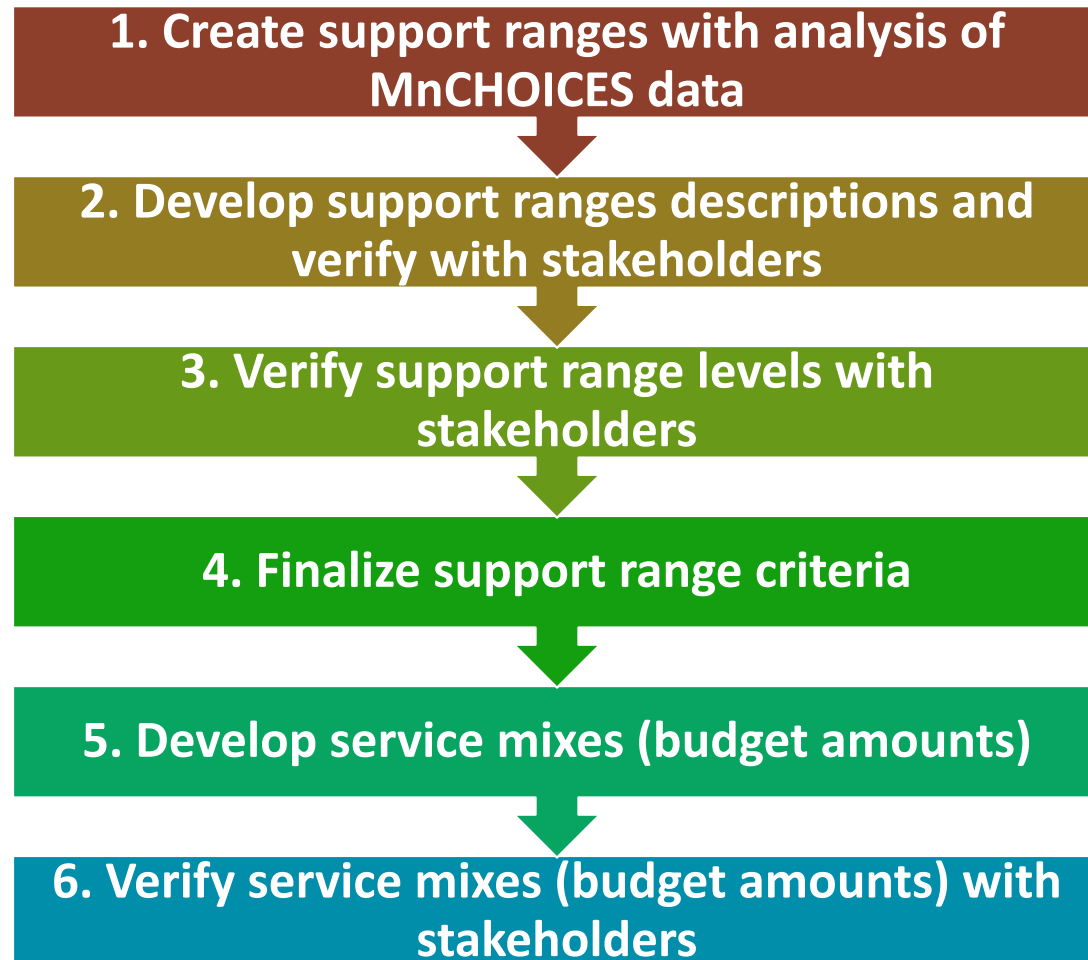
1. Create support ranges with analysis of MnCHOICES data

2. Develop support ranges descriptions and verify with stakeholders

3. Verify support range levels with stakeholders

4. Finalize support range criteria

5. Develop service mixes (budget amounts)

6. Verify service mixes (budget amounts) with stakeholders